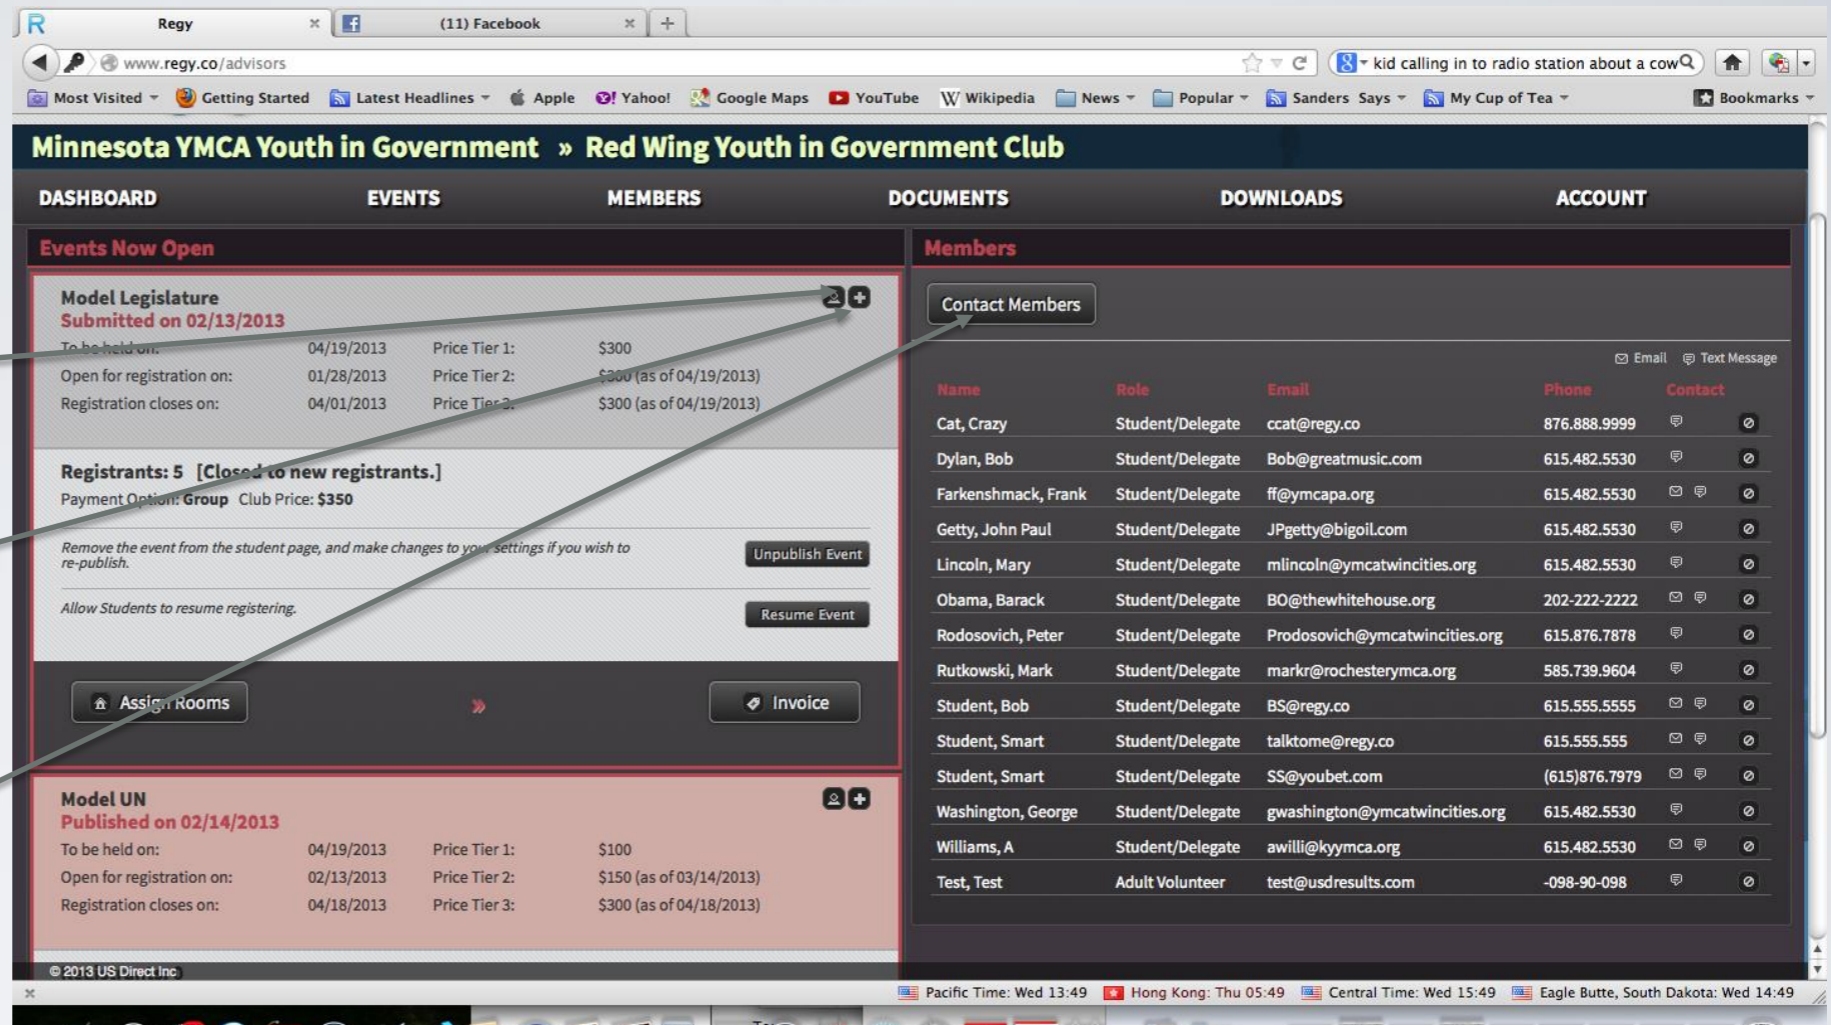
Regy | (11) Facebook

www.regy.co/advisors

kid calling in to radio station about a cow

Most Visited | Getting Started | Latest Headlines | Apple | Yahoo! | Google Maps | YouTube | Wikipedia | News | Popular | Sanders Says | My Cup of Tea | Bookmarks

Minnesota YMCA Youth in Government » Red Wing Youth in Government Club

DASHBOARD | EVENTS | MEMBERS | DOCUMENTS | DOWNLOADS | ACCOUNT

Events Now Open

Model Legislature
Submitted on 02/13/2013

| | | | |
|---|---|---|---|
| To be held on: | 04/19/2013 | Price Tier 1: | $300 |
| Open for registration on: | 01/28/2013 | Price Tier 2: | $300 (as of 04/19/2013) |
| Registration closes on: | 04/01/2013 | Price Tier 3: | $300 (as of 04/19/2013) |

Registrants: 5 [Closed to new registrants.]
Payment Option: Group Club Price: $350

Remove the event from the student page, and make changes to your settings if you wish to re-publish.
Unpublish Event

Allow Students to resume registering.
Resume Event

Assign Rooms
Invoice

Model UN
Published on 02/14/2013

| | | | |
|---|---|---|---|
| To be held on: | 04/19/2013 | Price Tier 1: | $100 |
| Open for registration on: | 02/13/2013 | Price Tier 2: | $150 (as of 03/14/2013) |
| Registration closes on: | 04/18/2013 | Price Tier 3: | $300 (as of 04/18/2013) |

© 2013 US Direct Inc

Members

Contact Members

Email Text Message

| Name | Role | Email | Phone | Contact |
|---|---|---|---|---|
| Cat, Crazy | Student/Delegate | ccat@regy.co | 876.888.9999 | |
| Dylan, Bob | Student/Delegate | Bob@greatmusic.com | 615.482.5530 | |
| Farkenshmack, Frank | Student/Delegate | ff@ymcapa.org | 615.482.5530 | |
| Getty, John Paul | Student/Delegate | JPgetty@bigoil.com | 615.482.5530 | |
| Lincoln, Mary | Student/Delegate | mlincoln@ymcatwincities.org | 615.482.5530 | |
| Obama, Barack | Student/Delegate | BO@thewhitehouse.org | 202-222-2222 | |
| Rodosovich, Peter | Student/Delegate | Prodosovich@ymcatwincities.org | 615.876.7878 | |
| Rutkowski, Mark | Student/Delegate | markr@rochesterymca.org | 585.739.9604 | |
| Student, Bob | Student/Delegate | BS@regy.co | 615.555.5555 | |
| Student, Smart | Student/Delegate | talktome@regy.co | 615.555.555 | |
| Student, Smart | Student/Delegate | SS@youbet.com | (615)876.7979 | |
| Washington, George | Student/Delegate | gwashington@ymcatwincities.org | 615.482.5530 | |
| Williams, A | Student/Delegate | awilli@kyymca.org | 615.482.5530 | |
| Test, Test | Adult Volunteer | test@usdresults.com | -098-90-098 | |

Pacific Time: Wed 13:49 | Hong Kong: Thu 05:49 | Central Time: Wed 15:49 | Eagle Butte, South Dakota: Wed 14:49